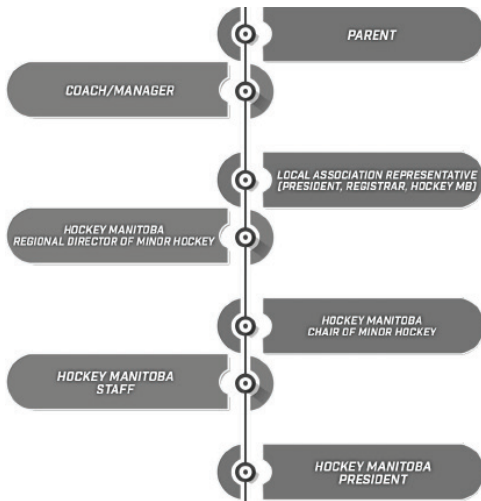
PARENT

COACH/MANAGER

LOCAL ASSOCIATION REPRESENTATIVE (PRESIDENT, REGISTRAR, HOCKEY MB)

HOCKEY MANITOBA REGIONAL DIRECTOR OF MINOR HOCKEY

HOCKEY MANITOBA CHAIR OF MINOR HOCKEY

HOCKEY MANITOBA STAFF

HOCKEY MANITOBA PRESIDENT